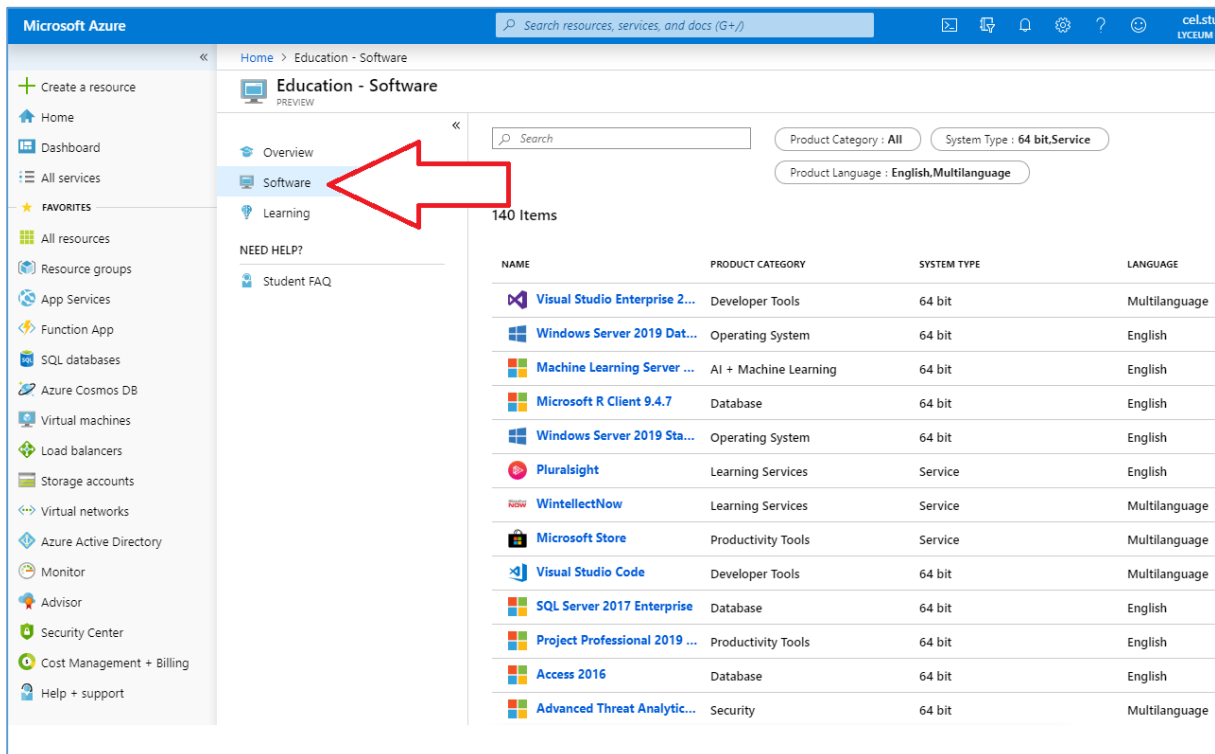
Microsoft Azure

Search resources, services, and docs (G+/)

cel.stu
LYCEUM

«

Create a resource
Home
Dashboard
All services
FAVORITES
All resources
Resource groups
App Services
Function App
SQL databases
Azure Cosmos DB
Virtual machines
Load balancers
Storage accounts
Virtual networks
Azure Active Directory
Monitor
Advisor
Security Center
Cost Management + Billing
Help + support

Home > Education - Software

Education - Software
PREVIEW

«

Overview
Software
Learning
NEED HELP?
Student FAQ

Search

Product Category : All
System Type : 64 bit,Service
Product Language : English,Multilanguage

140 Items

| NAME | PRODUCT CATEGORY | SYSTEM TYPE | LANGUAGE |
|---|---|---|---|
| Visual Studio Enterprise 2... | Developer Tools | 64 bit | Multilanguage |
| Windows Server 2019 Dat... | Operating System | 64 bit | English |
| Machine Learning Server ... | AI + Machine Learning | 64 bit | English |
| Microsoft R Client 9.4.7 | Database | 64 bit | English |
| Windows Server 2019 Sta... | Operating System | 64 bit | English |
| Pluralsight | Learning Services | Service | English |
| WintellectNow | Learning Services | Service | Multilanguage |
| Microsoft Store | Productivity Tools | Service | Multilanguage |
| Visual Studio Code | Developer Tools | 64 bit | Multilanguage |
| SQL Server 2017 Enterprise | Database | 64 bit | English |
| Project Professional 2019 ... | Productivity Tools | 64 bit | English |
| Access 2016 | Database | 64 bit | English |
| Advanced Threat Analytic... | Security | 64 bit | Multilanguage |